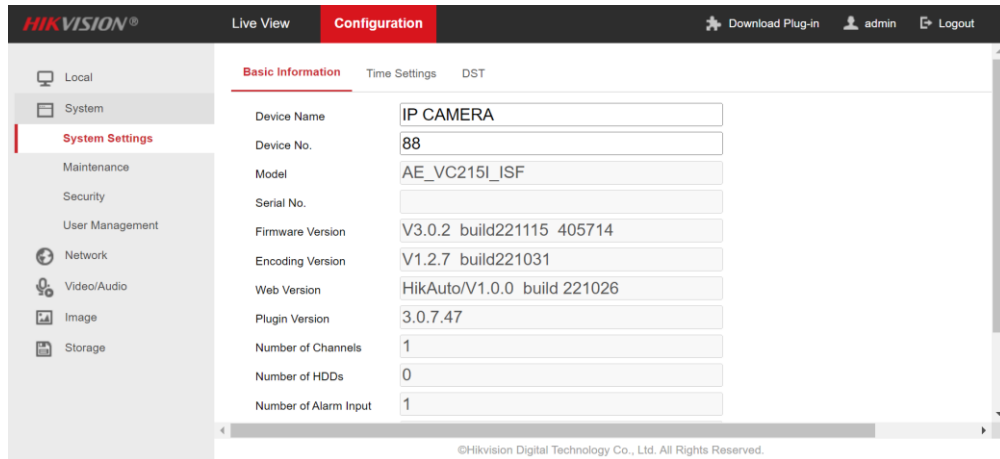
HIKVISION®

Live View
Configuration
Download Plug-in
admin
Logout

Local
System
System Settings
Maintenance
Security
User Management
Network
Video/Audio
Image
Storage

Basic Information
Time Settings
DST

| | |
|---|---|
| Device Name | IP CAMERA |
| Device No. | 88 |
| Model | AE_VC215I_ISF |
| Serial No. | |
| Firmware Version | V3.0.2 build221115 405714 |
| Encoding Version | V1.2.7 build221031 |
| Web Version | HikAuto/V1.0.0 build 221026 |
| Plugin Version | 3.0.7.47 |
| Number of Channels | 1 |
| Number of HDDs | 0 |
| Number of Alarm Input | 1 |

©Hikvision Digital Technology Co., Ltd. All Rights Reserved.